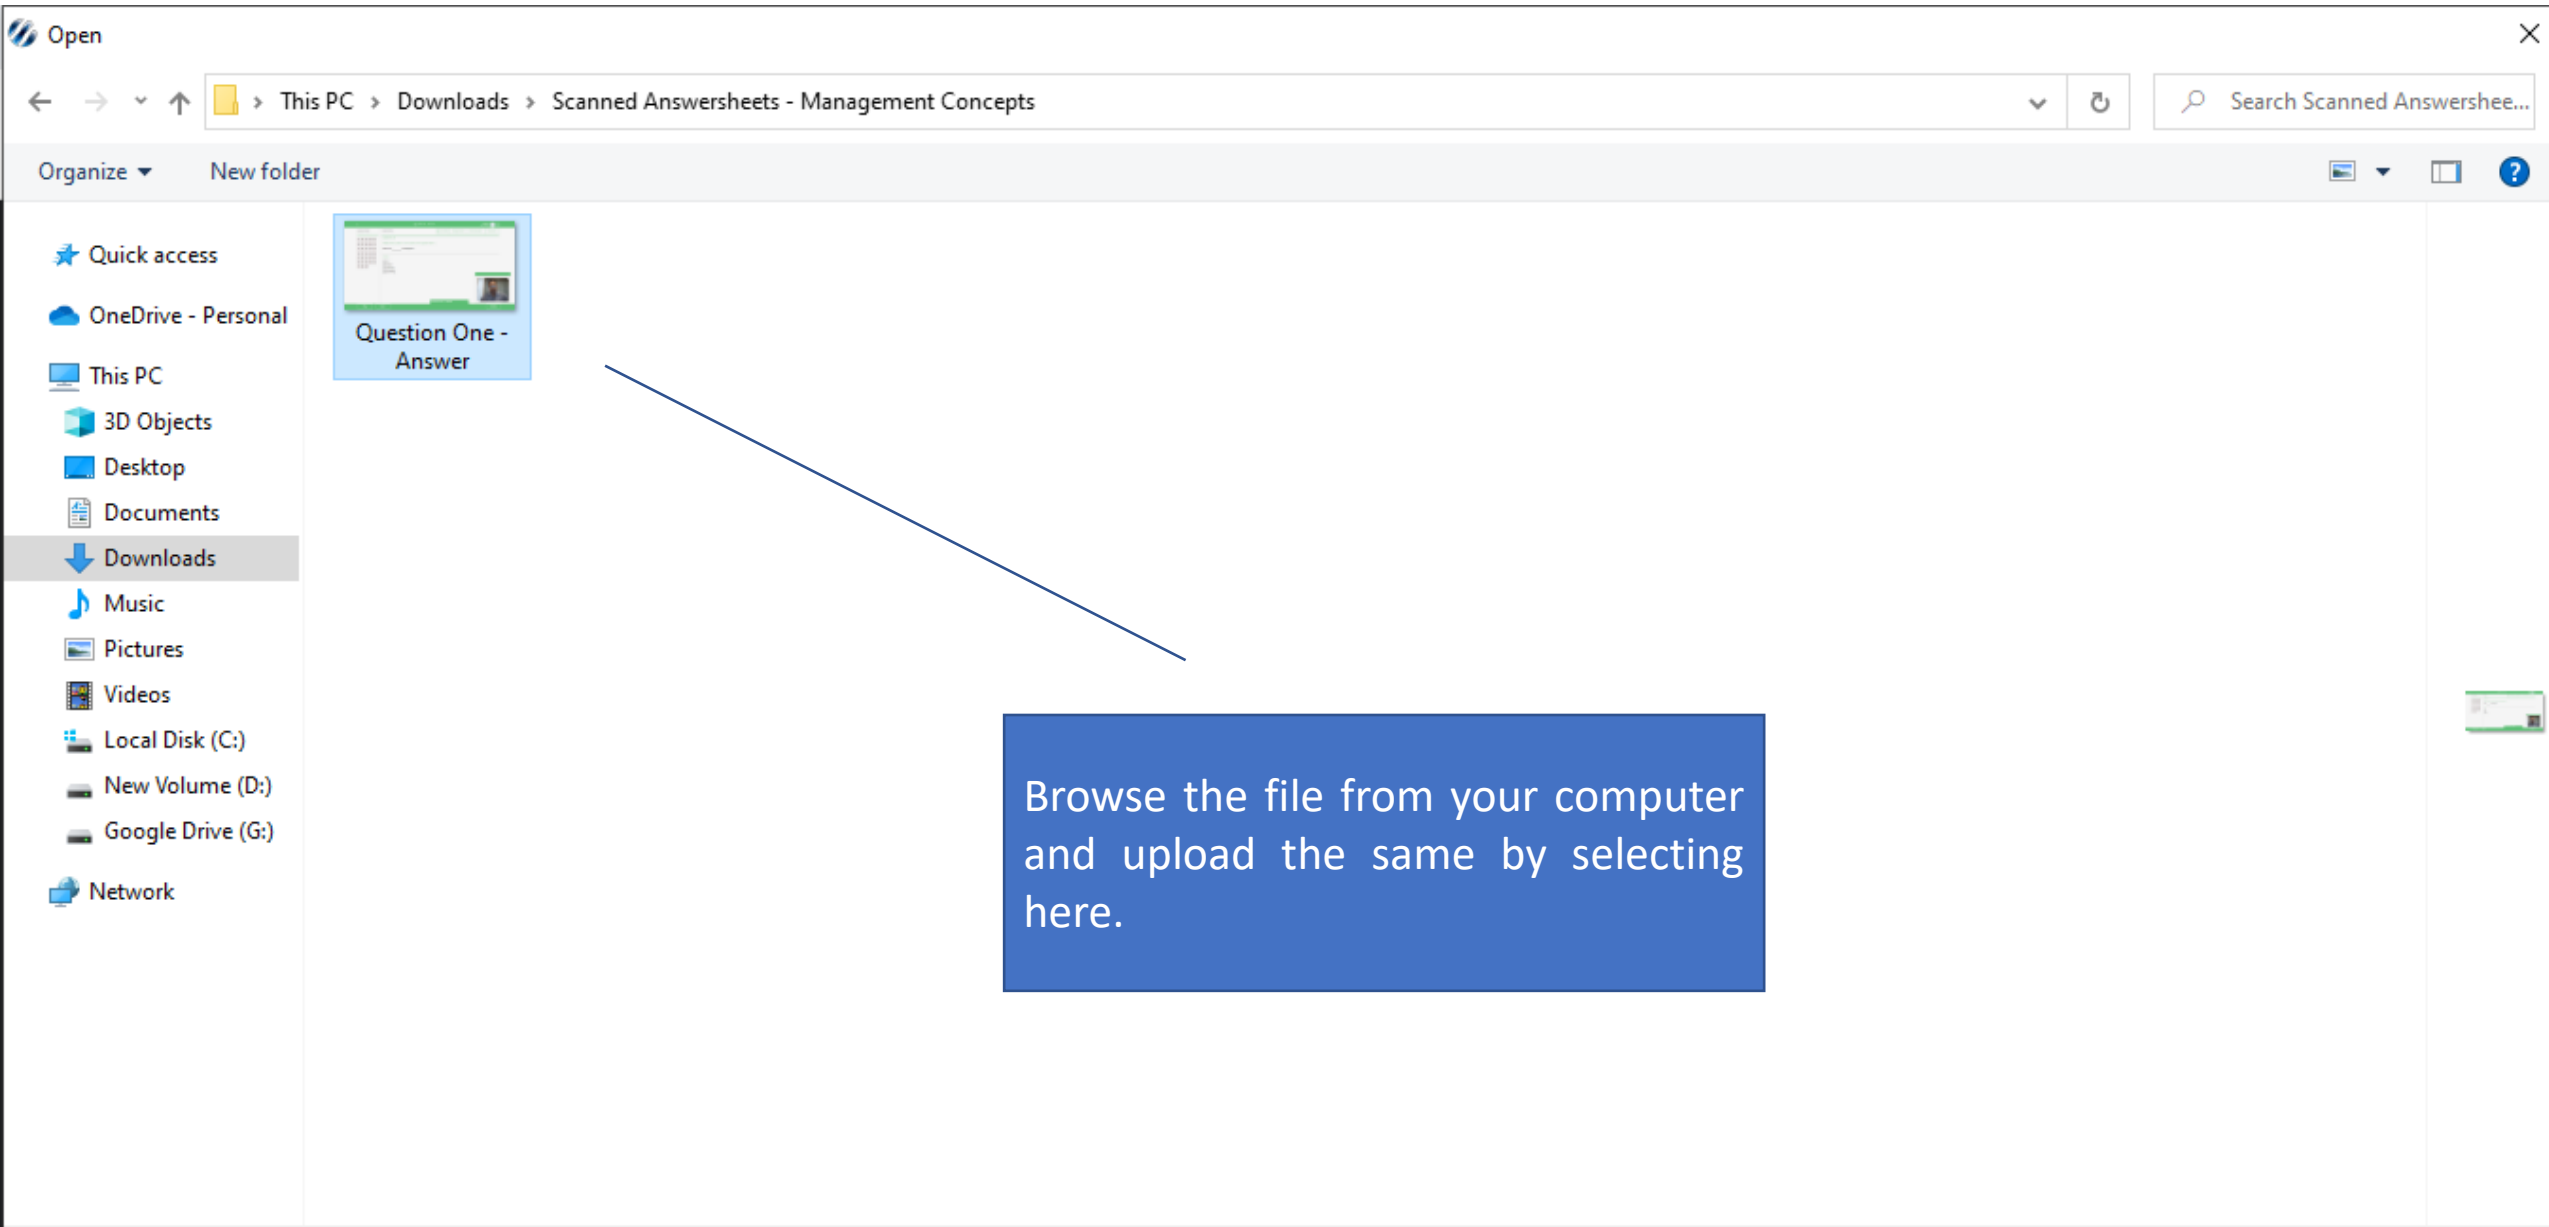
Open

This PC > Downloads > Scanned Answersheets - Management Concepts

Search Scanned Answershee...

Organize ▾ New folder

Quick access
OneDrive - Personal
This PC
3D Objects
Desktop
Documents
Downloads
Music
Pictures
Videos
Local Disk (C:)
New Volume (D:)
Google Drive (G:)
Network

Question One - Answer

Browse the file from your computer and upload the same by selecting here.